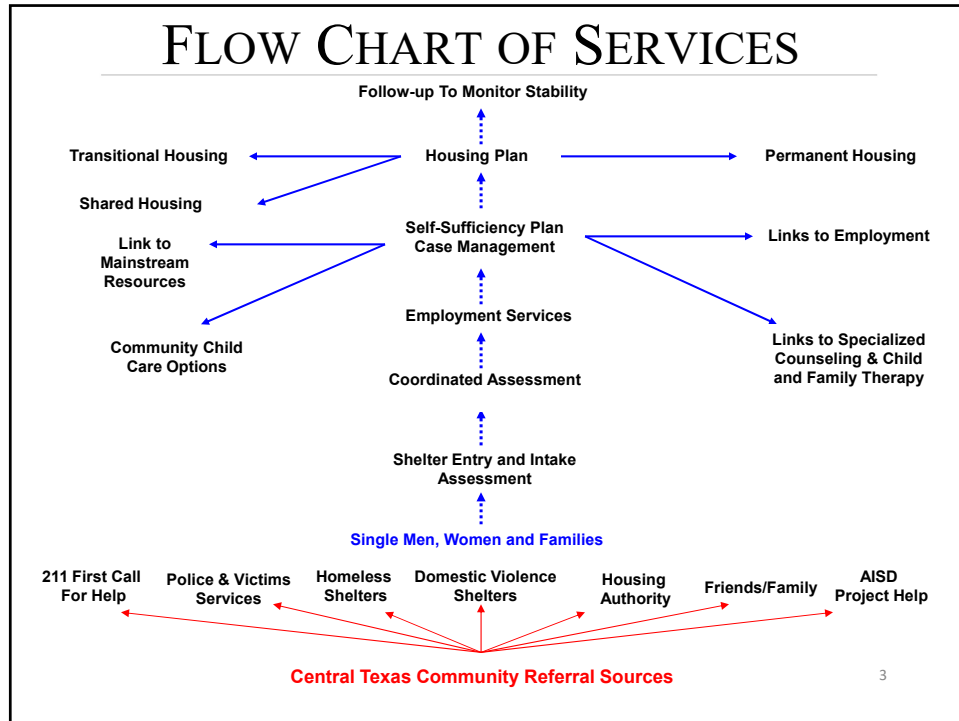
FLOW CHART OF SERVICES

Follow-up To Monitor Stability

Transitional Housing

Housing Plan

Permanent Housing

Shared Housing

Self-Sufficiency Plan Case Management

Link to Mainstream Resources

Links to Employment

Employment Services

Community Child Care Options

Links to Specialized Counseling & Child and Family Therapy

Coordinated Assessment

Shelter Entry and Intake Assessment

Single Men, Women and Families

211 First Call For Help

Police & Victims Services

Homeless Shelters

Domestic Violence Shelters

Housing Authority

Friends/Family

AISD Project Help

Central Texas Community Referral Sources

3